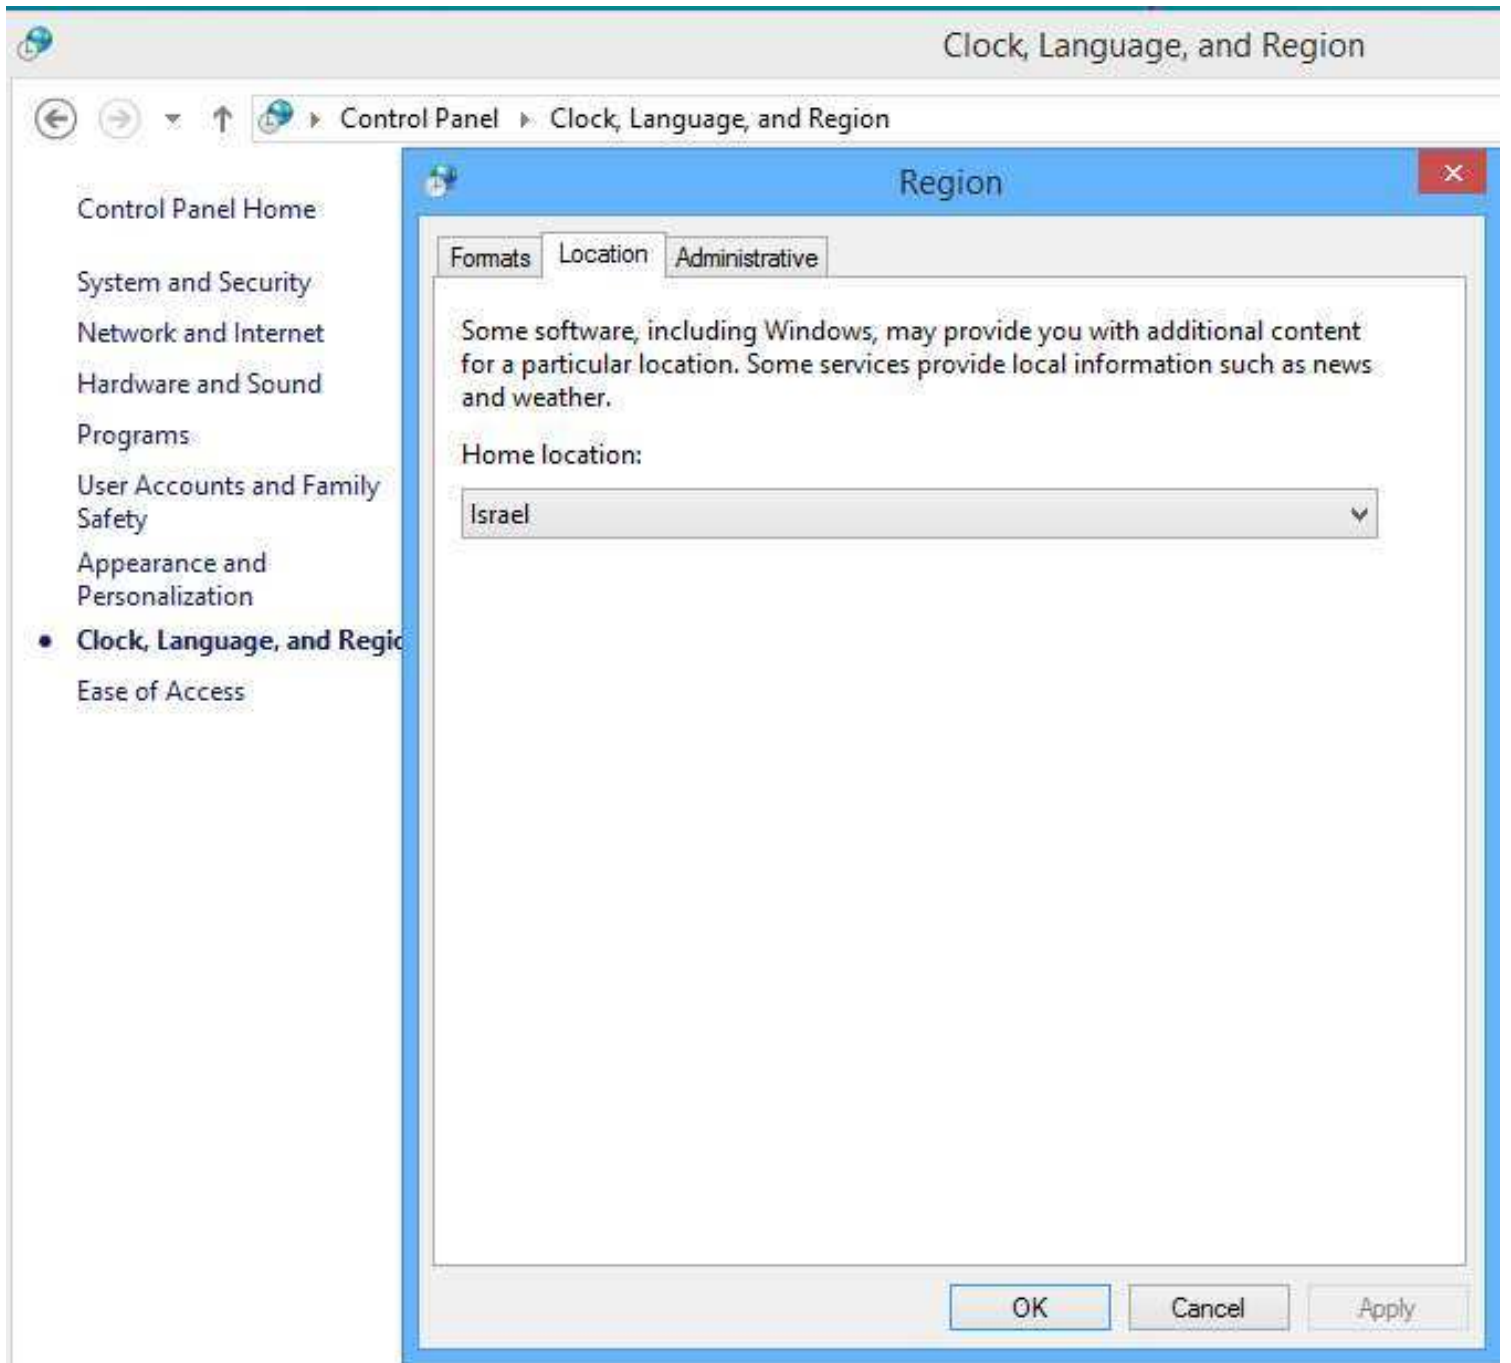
Clock, Language, and Region

Control Panel ▸ Clock, Language, and Region

Control Panel Home

System and Security

Network and Internet

Hardware and Sound

Programs

User Accounts and Family Safety

Appearance and Personalization

• Clock, Language, and Regic

Ease of Access

Region

×

Formats | Location | Administrative

Some software, including Windows, may provide you with additional content for a particular location. Some services provide local information such as news and weather.

Home location:

Israel

OK | Cancel | Apply